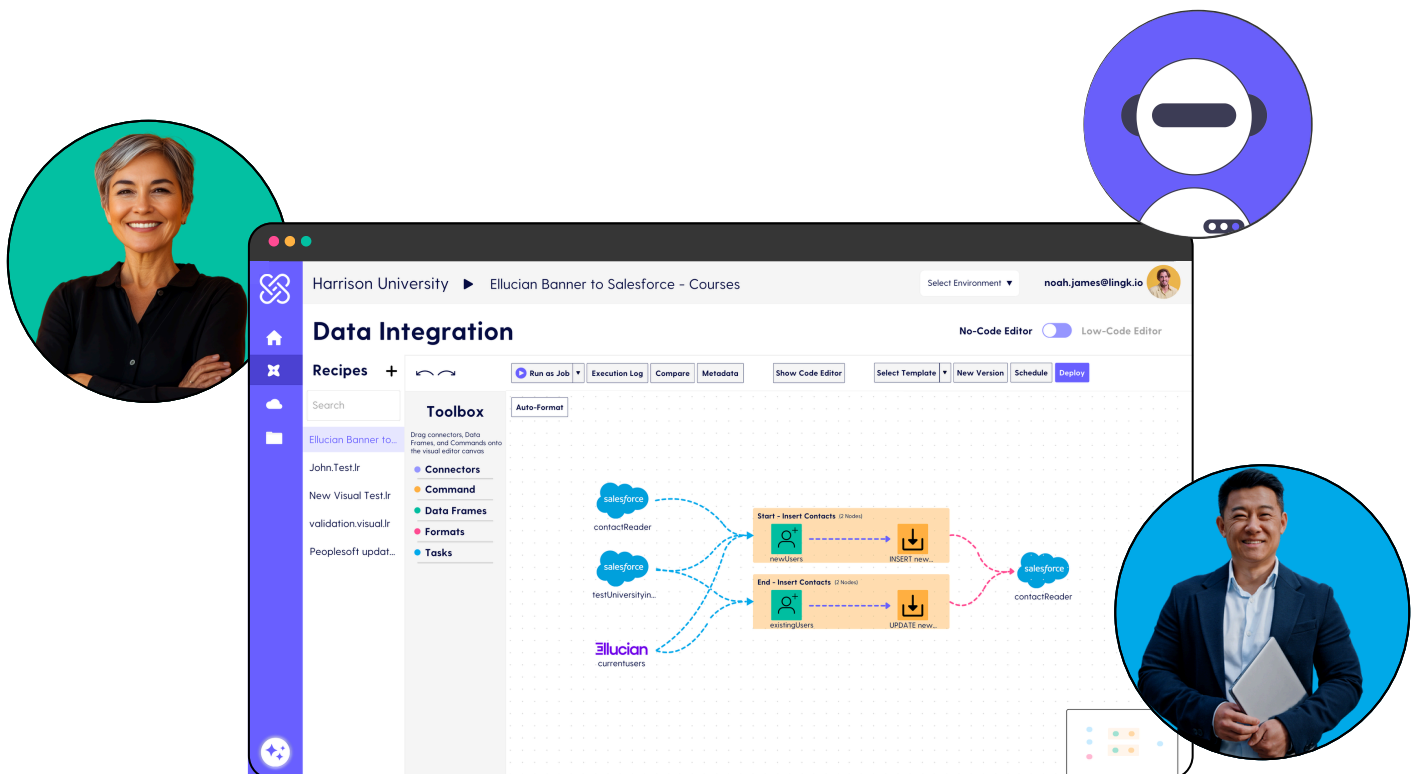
Harrison University ▶ Ellucian Banner to Salesforce - Courses

Select Environment ▾

noah.james@lingk.io

Data Integration

No-Code Editor Low-Code Editor

Recipes +

Search

Ellucian Banner to...

John.Test.lr

New Visual Test.lr

validation.visual.lr

Peoplesoft updat...

Run as Job ▾ Execution Log Compare Metadata Show Code Editor Select Template ▾ New Version Schedule Deploy

Auto-Format

Toolbox

Drag connectors, Data Frames, and Commands onto the visual editor canvas

Connectors

Command

Data Frames

Formats

Tasks

salesforce
contactReader

salesforce
testUniversityin...

Ellucian
currentusers

Start - Insert Contacts (2 Nodes)

newUsers

INSERT new...

End - Insert Contacts (2 Nodes)

existingUsers

UPDATE new...

salesforce
contactReader